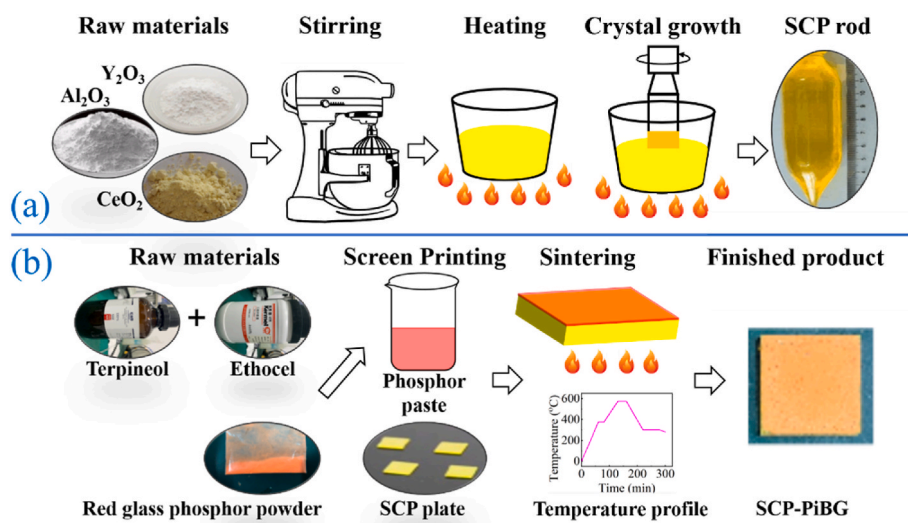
Raw materials
Stirring
Heating
Crystal growth
SCP rod

$Y_2O_3$
$Al_2O_3$
$CeO_2$

(a)

(b)
Raw materials
Screen Printing
Sintering
Finished product

Terpineol
+
Ethocel

Phosphor paste

Temperature (°C)
600
400
200
0
0
100
200
300
Time (min)

Red glass phosphor powder
SCP plate
Temperature profile
SCP-PiBG